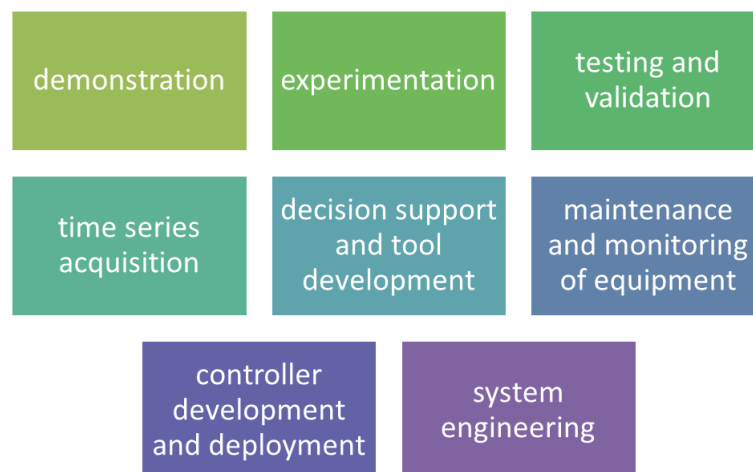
demonstration

experimentation

testing and validation

time series acquisition

decision support and tool development

maintenance and monitoring of equipment

controller development and deployment

system engineering